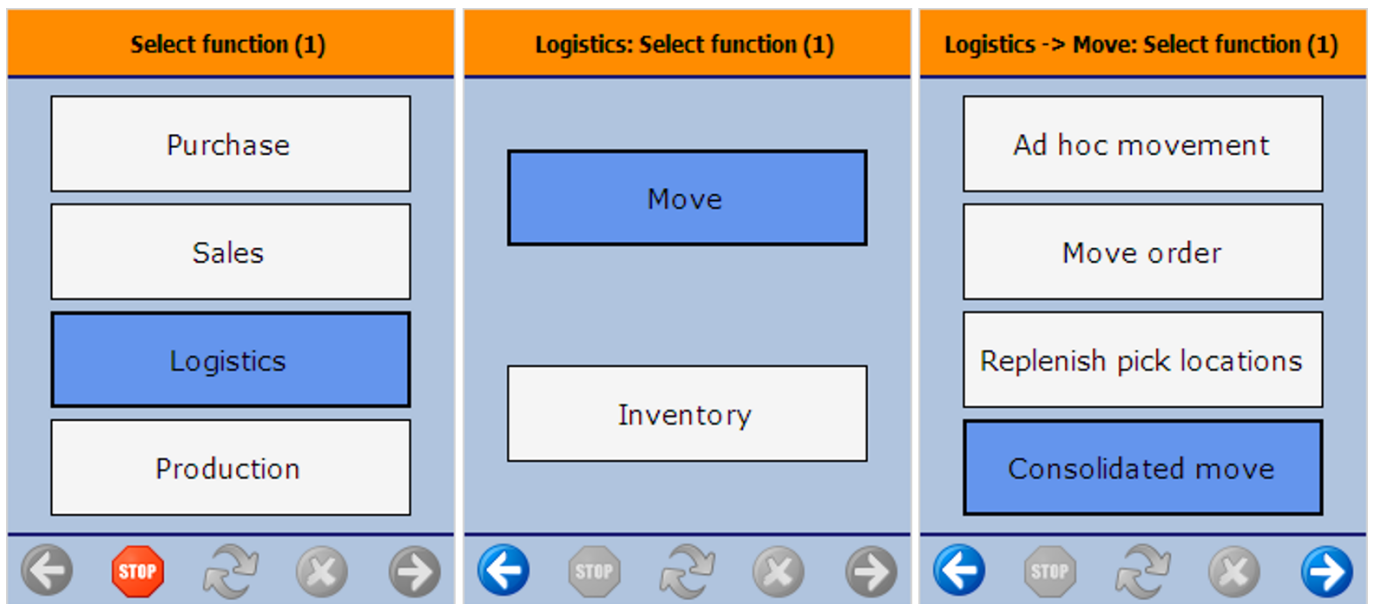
Select function (1)

Purchase

Sales

Logistics

Production

STOP

Logistics: Select function (1)

Move

Inventory

STOP

Logistics -> Move: Select function (1)

Ad hoc movement

Move order

Replenish pick locations

Consolidated move

STOP